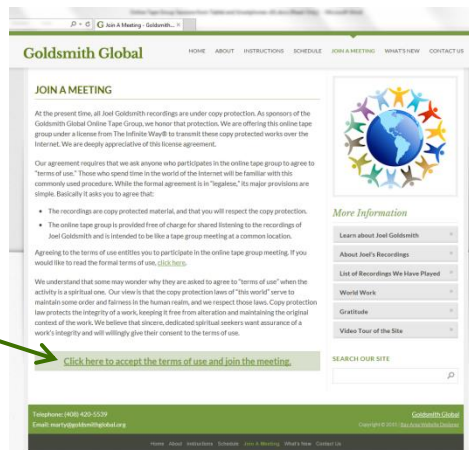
Join A Meeting - Goldsmith... ×

Goldsmith Global

HOME ABOUT INSTRUCTIONS SCHEDULE JOIN A MEETING WHAT'S NEW CONTACT US

JOIN A MEETING

At the present time, all Joel Goldsmith recordings are under copy protection. As sponsors of the Goldsmith Global Online Tape Group, we honor that protection. We are offering this online tape group under a license from The Infinite Way® to transmit these copy protected works over the Internet. We are deeply appreciative of this license agreement.

Our agreement requires that we ask anyone who participates in the online tape group to agree to "terms of use." Those who spend time in the world of the Internet will be familiar with this commonly used procedure. While the formal agreement is in "legalese," its major provisions are simple. Basically it asks you to agree that:

- The recordings are copy protected material, and that you will respect the copy protection.
- The online tape group is provided free of charge for shared listening to the recordings of Joel Goldsmith and is intended to be like a tape group meeting at a common location.

Agreeing to the terms of use entitles you to participate in the online tape group meeting. If you would like to read the formal terms of use, click here.

We understand that some may wonder why they are asked to agree to "terms of use" when the activity is a spiritual one. Our view is that the copy protection laws of "this world" serve to maintain some order and fairness in the human realm, and we respect those laws. Copy protection law protects the integrity of a work, keeping it free from alteration and maintaining the original context of the work. We believe that sincere, dedicated spiritual seekers want assurance of a work's integrity and will willingly give their consent to the terms of use.

Click here to accept the terms of use and join the meeting.

More Information

Learn about Joel Goldsmith
About Joel's Recordings
List of Recordings We Have Played
World Work
Gratitude
Video Tour of the Site

SEARCH OUR SITE

Telephone: (408) 420-5539
Email: marty@goldsmithglobal.org

Goldsmith Global
Copyright © 2015 | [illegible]

Home About Instructions Schedule Join A Meeting What's New Contact Us